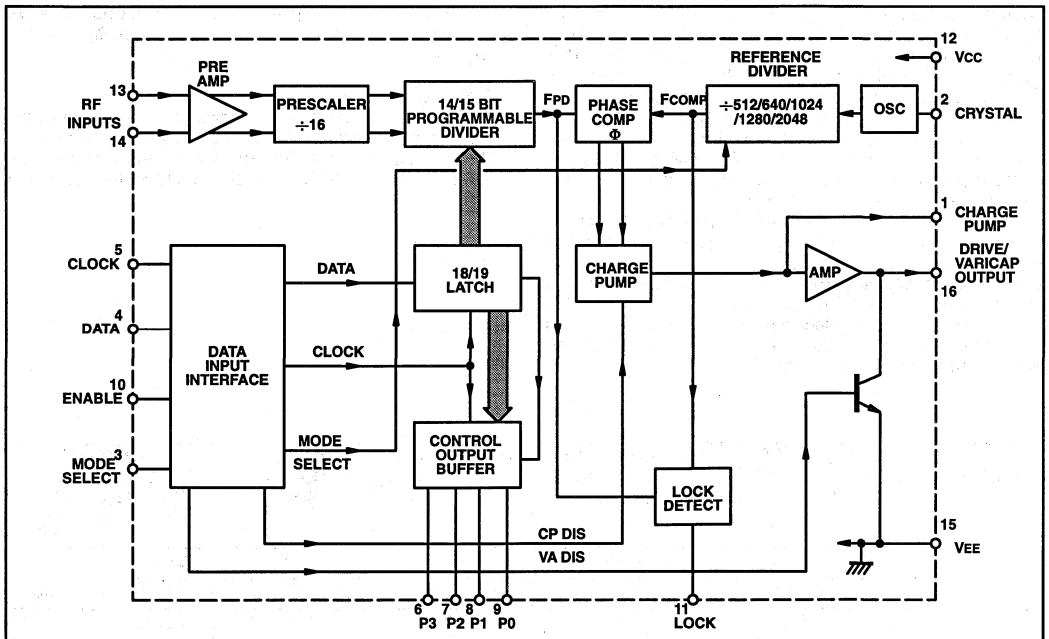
PRE AMP

13
RF INPUTS
14

PRESCALER
$\div16$

14/15 BIT PROGRAMMABLE DIVIDER

FPD

PHASE COMP
$\Phi$

FCOMP

REFERENCE DIVIDER
$\div512/640/1024$ $/1280/2048$

OSC

12 VCC

2 CRYSTAL

1 CHARGE PUMP

DRIVE/ VARICAP OUTPUT
16

5 CLOCK

4 DATA

10 ENABLE

3 MODE SELECT

DATA INPUT INTERFACE

DATA

CLOCK

MODE SELECT

18/19 LATCH

CHARGE PUMP

AMP

CONTROL OUTPUT BUFFER

LOCK DETECT

CP DIS

VA DIS

15 VEE

6 P3
7 P2
8 P1
9 P0

11 LOCK